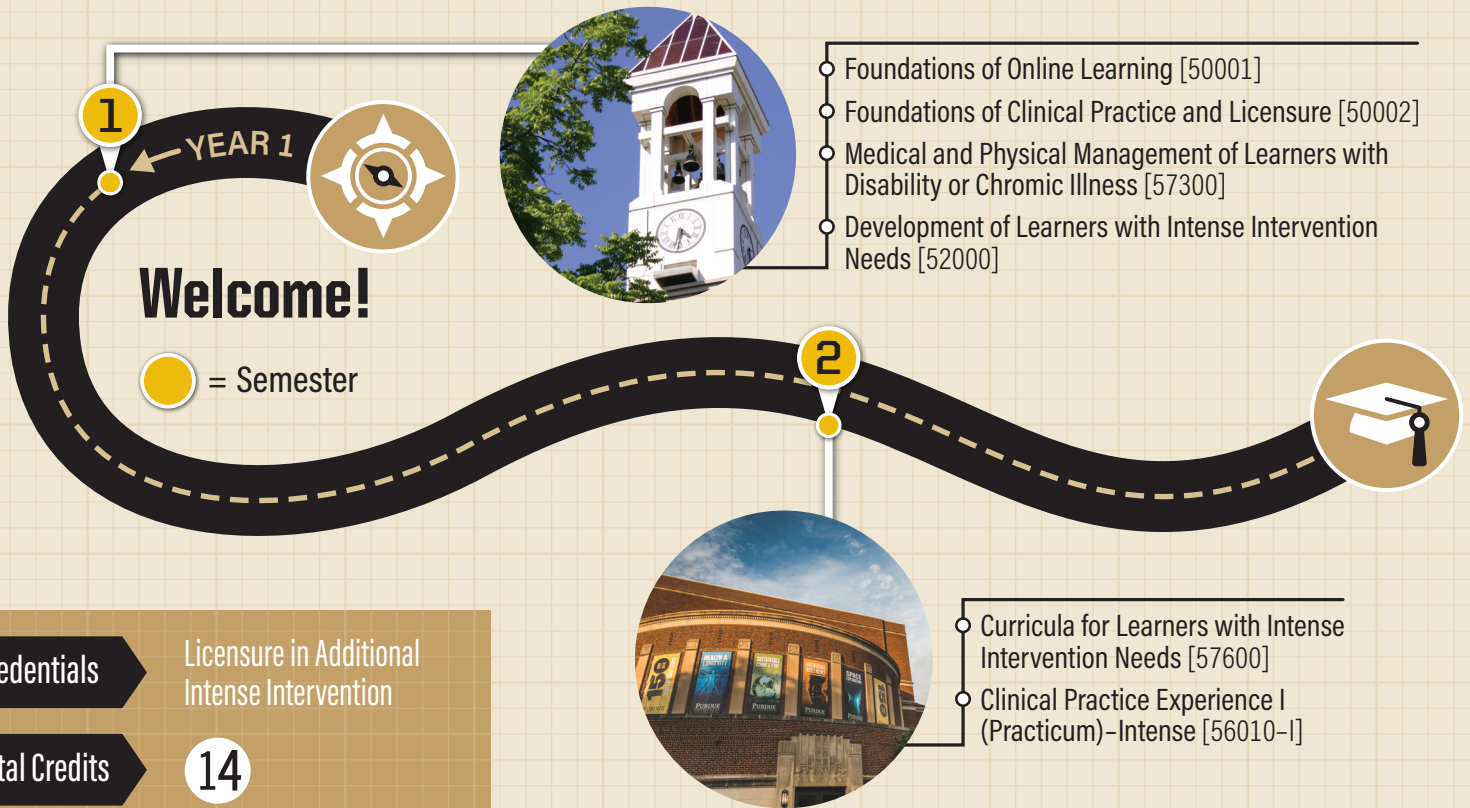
1

YEAR 1

Welcome!

= Semester

Foundations of Online Learning [50001]

Foundations of Clinical Practice and Licensure [50002]

Medical and Physical Management of Learners with Disability or Chromic Illness [57300]

Development of Learners with Intense Intervention Needs [52000]

2

Curricula for Learners with Intense Intervention Needs [57600]

Clinical Practice Experience I (Practicum)–Intense [56010–I]

edentials

Licensure in Additional Intense Intervention

tal Credits

14